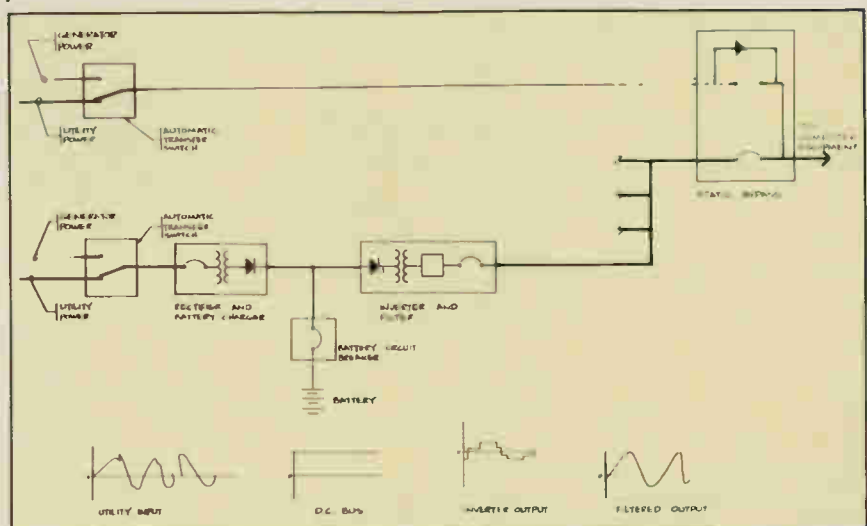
GENERATOR POWER

UTILITY POWER

AUTOMATIC TRANSFER SWITCH

TO COMPUTER EQUIPMENT

STATIC BYPASS

GENERATOR POWER

AUTOMATIC TRANSFER SWITCH

UTILITY POWER

RECTIFIER AND BATTERY CHARGER

INVERTER AND FILTER

BATTERY CIRCUIT BREAKER

BATTERY

UTILITY INPUT

D.C. BUS

INVERTER OUTPUT

FILTERED OUTPUT